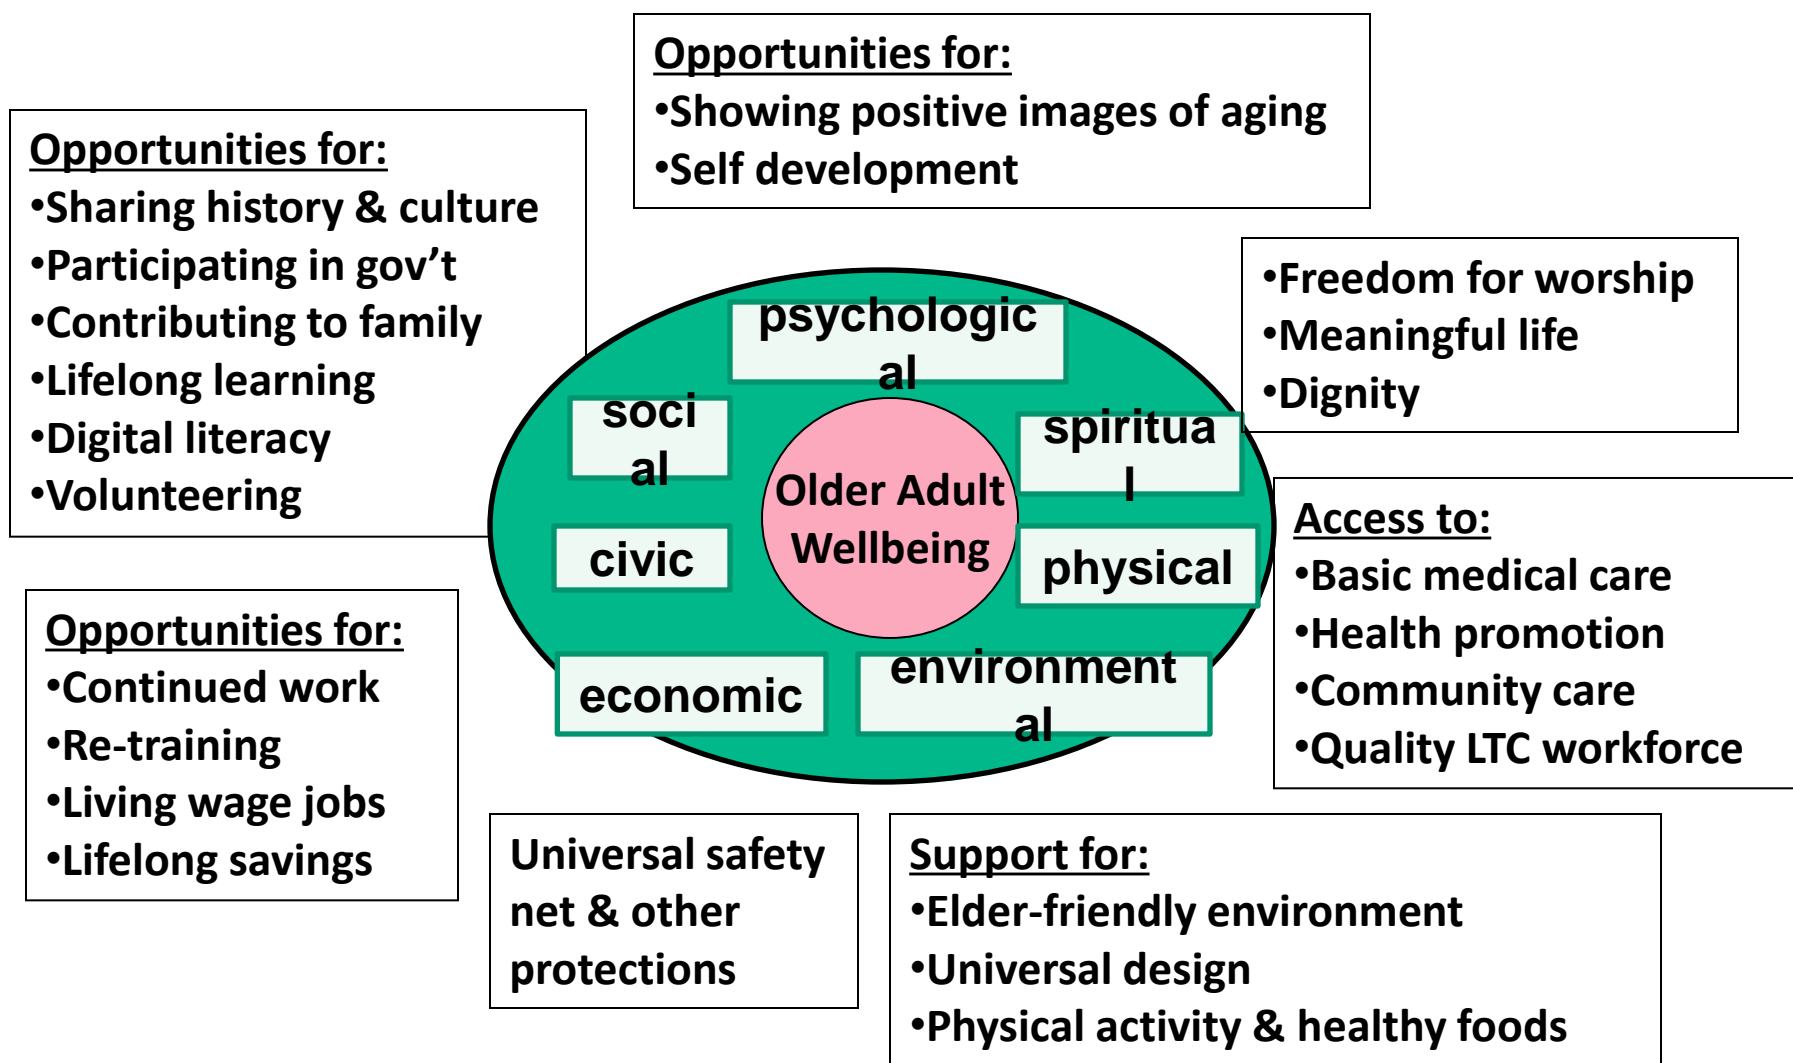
Opportunities for:
•Showing positive images of aging
•Self development

Opportunities for:
•Sharing history & culture
•Participating in gov’t
•Contributing to family
•Lifelong learning
•Digital literacy
•Volunteering

•Freedom for worship
•Meaningful life
•Dignity

psychological

social

spiritual

Older Adult Wellbeing

civic

physical

economic

environmental

Access to:
•Basic medical care
•Health promotion
•Community care
•Quality LTC workforce

Opportunities for:
•Continued work
•Re-training
•Living wage jobs
•Lifelong savings

Universal safety net & other protections

Support for:
•Elder-friendly environment
•Universal design
•Physical activity & healthy foods